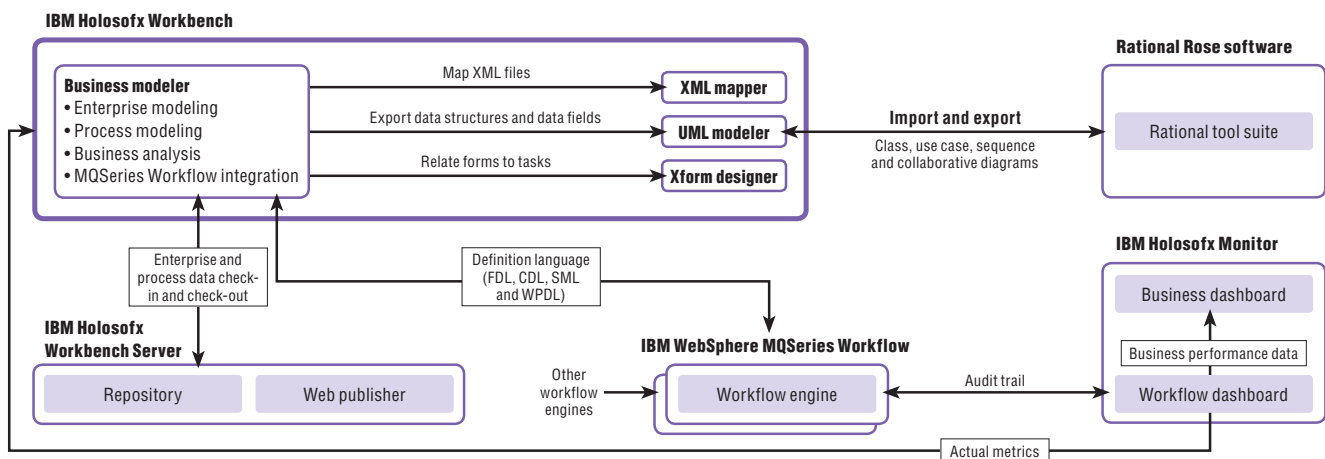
IBM Holosofx Workbench

Business modeler
• Enterprise modeling
• Process modeling
• Business analysis
• MQSeries Workflow integration

Map XML files

XML mapper

Export data structures and data fields

UML modeler

Relate forms to tasks

Xform designer

Rational Rose software

Import and export

Class, use case, sequence and collaborative diagrams

Rational tool suite

Enterprise and process data check-in and check-out

Definition language (FDL, CDL, SML and WPDL)

IBM Holosofx Monitor

Business dashboard

Business performance data

IBM Holosofx Workbench Server

Repository

Web publisher

IBM WebSphere MQSeries Workflow

Other workflow engines

Workflow engine

Audit trail

Workflow dashboard

Actual metrics